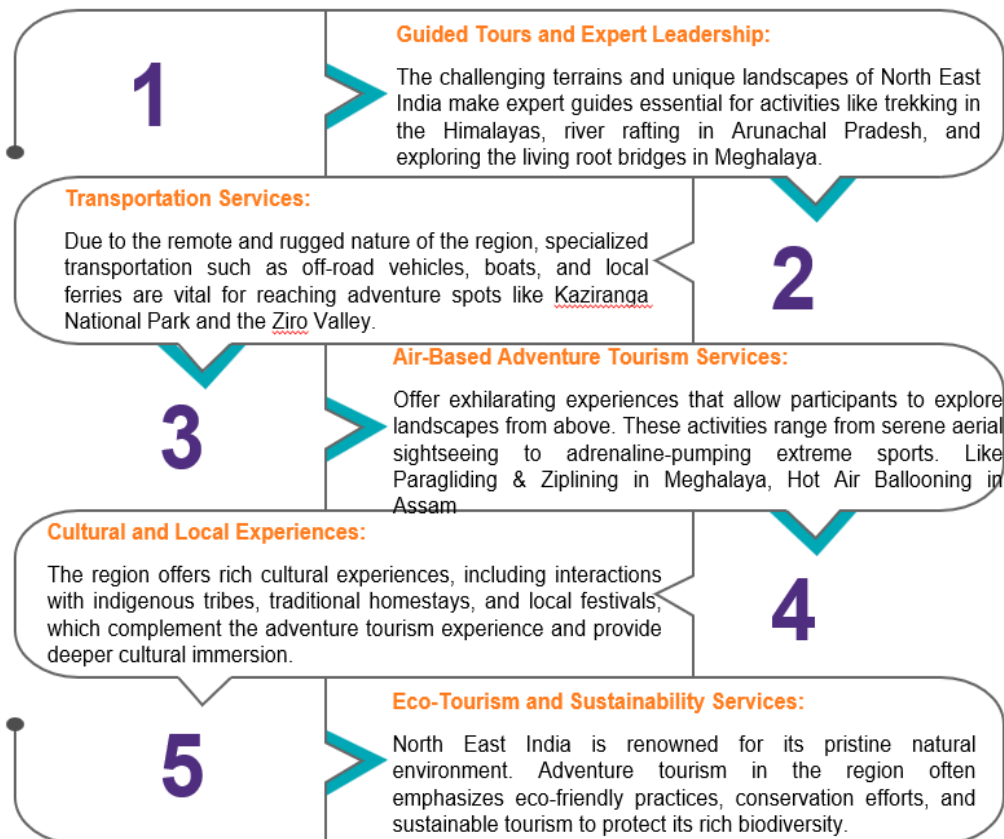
1

Guided Tours and Expert Leadership:

The challenging terrains and unique landscapes of North East India make expert guides essential for activities like trekking in the Himalayas, river rafting in Arunachal Pradesh, and exploring the living root bridges in Meghalaya.

Transportation Services:

Due to the remote and rugged nature of the region, specialized transportation such as off-road vehicles, boats, and local ferries are vital for reaching adventure spots like Kaziranga National Park and the Ziro Valley.

2

3

Air-Based Adventure Tourism Services:

Offer exhilarating experiences that allow participants to explore landscapes from above. These activities range from serene aerial sightseeing to adrenaline-pumping extreme sports. Like Paragliding & Ziplining in Meghalaya, Hot Air Ballooning in Assam

Cultural and Local Experiences:

The region offers rich cultural experiences, including interactions with indigenous tribes, traditional homestays, and local festivals, which complement the adventure tourism experience and provide deeper cultural immersion.

4

5

Eco-Tourism and Sustainability Services:

North East India is renowned for its pristine natural environment. Adventure tourism in the region often emphasizes eco-friendly practices, conservation efforts, and sustainable tourism to protect its rich biodiversity.